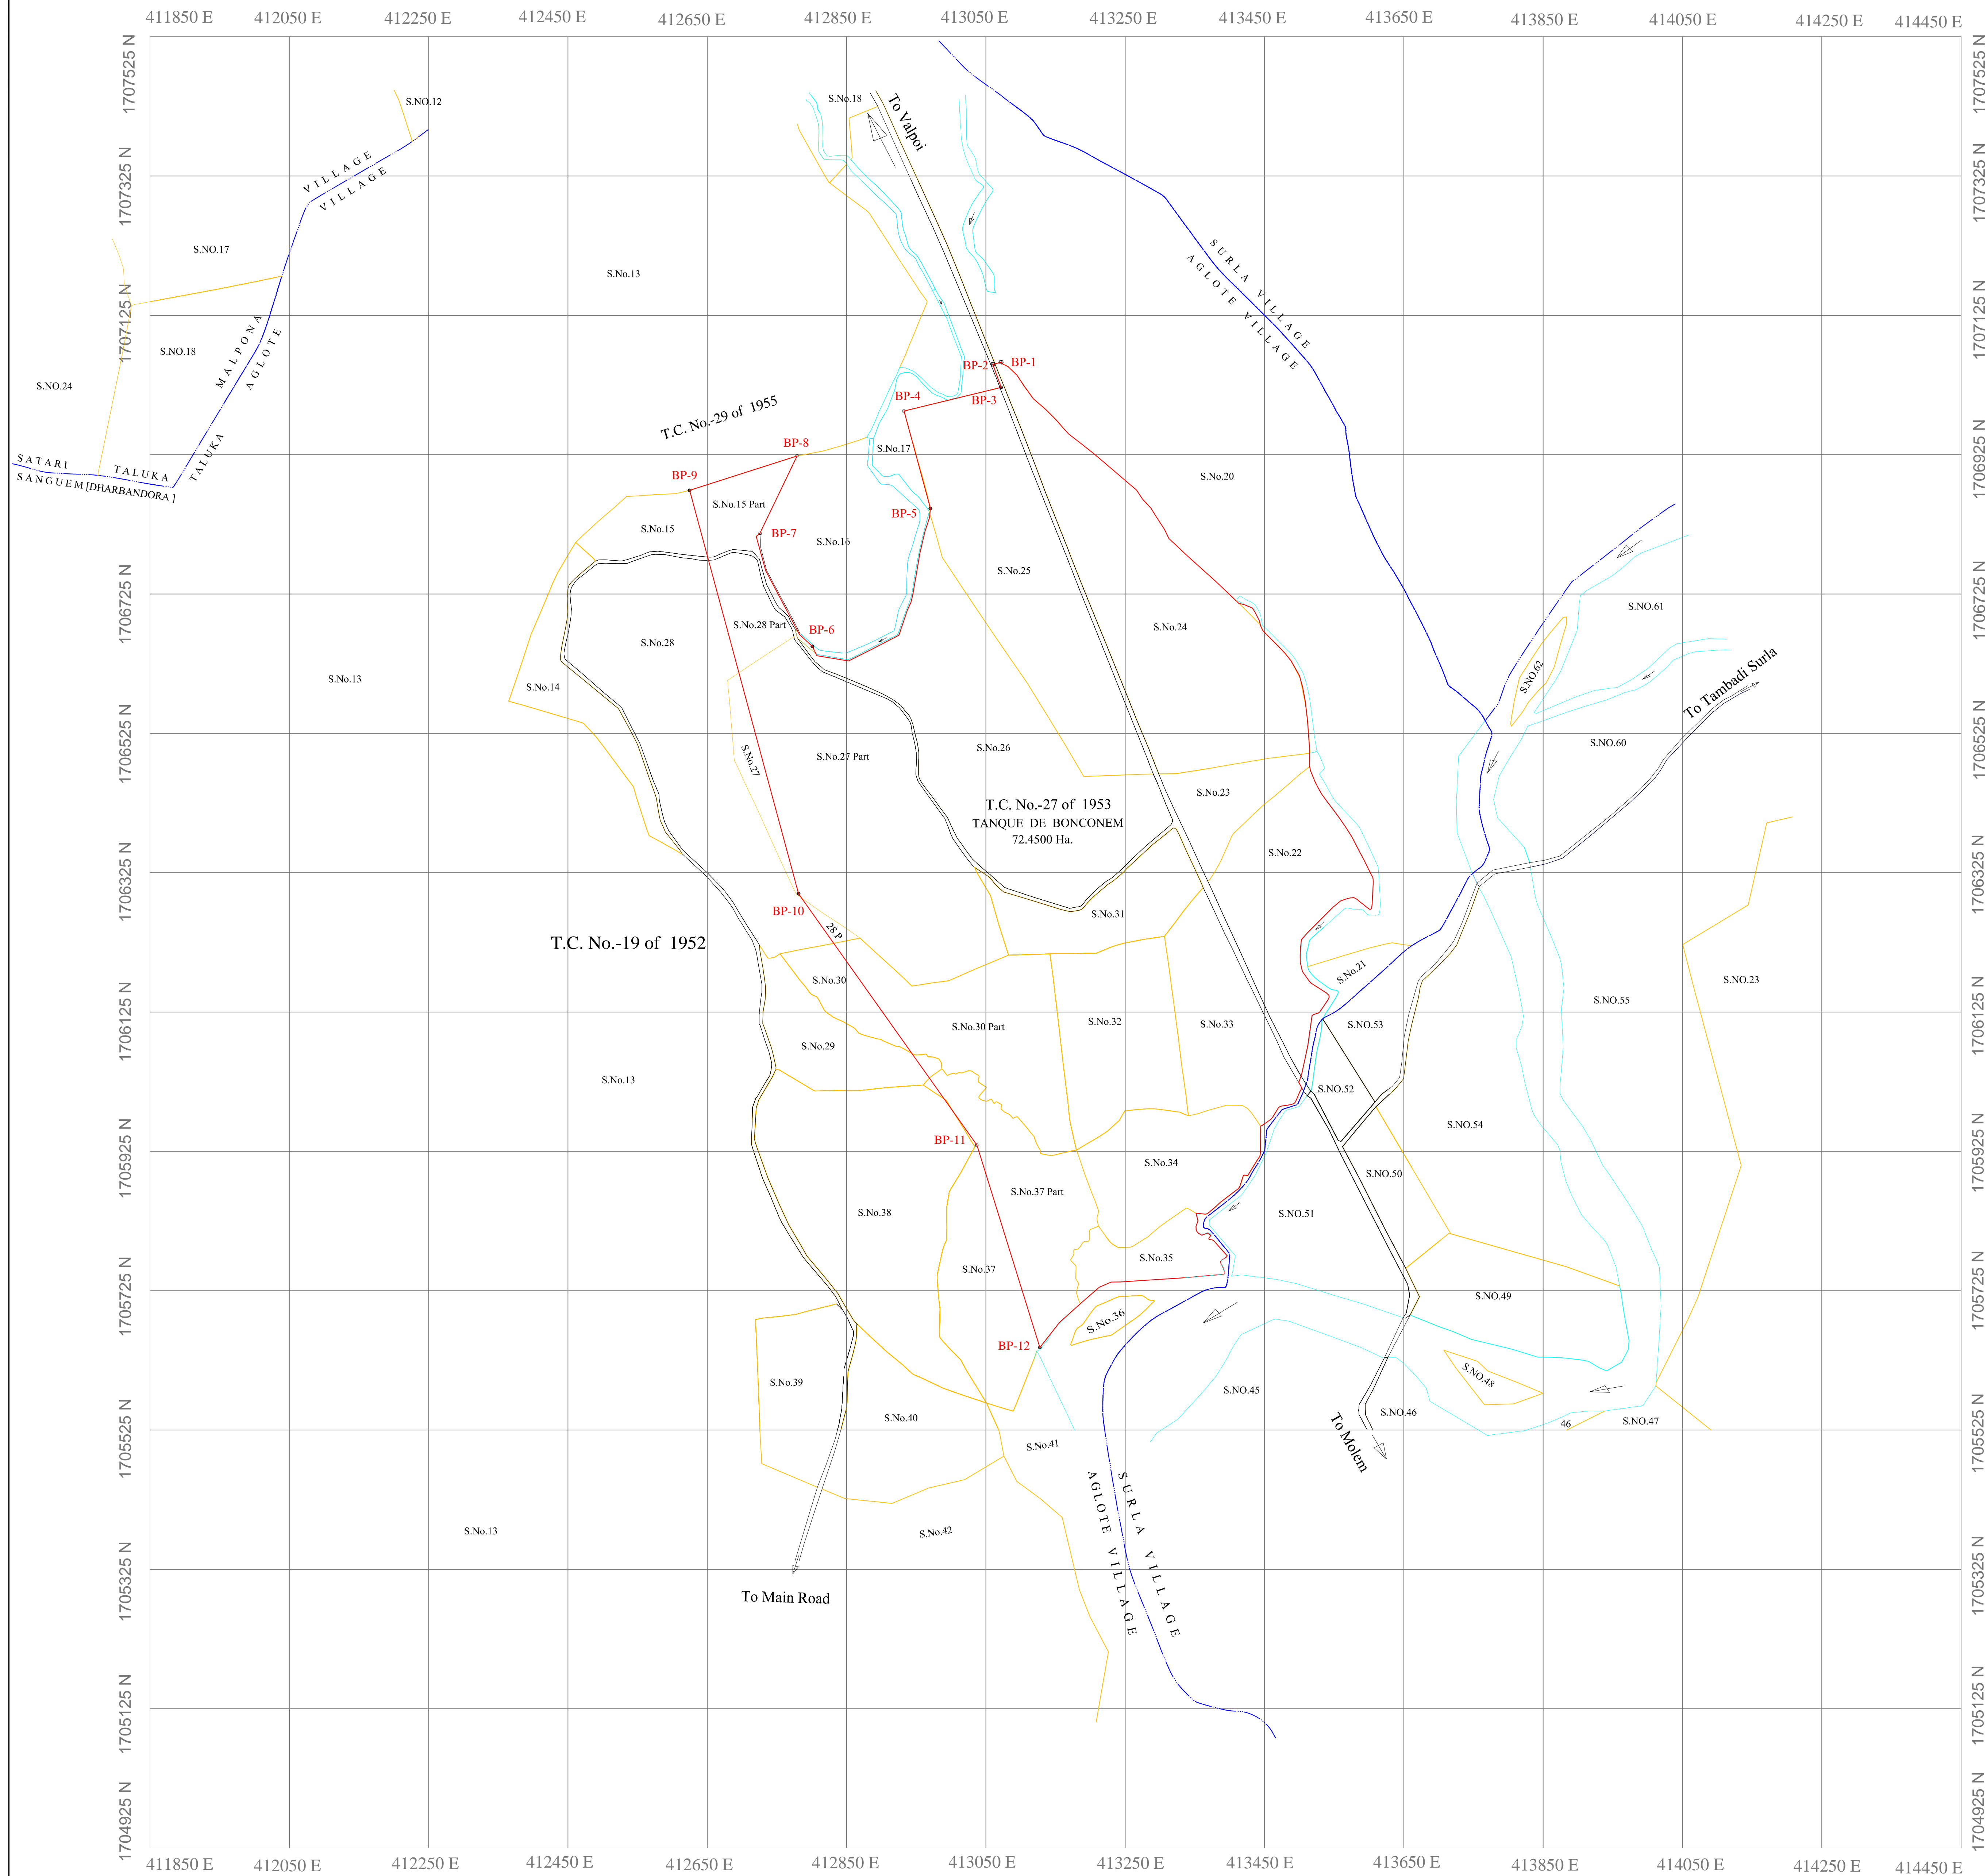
411850 E 412050 E 412250 E 412450 E 412650 E 412850 E 413050 E 413250 E 413450 E 413650 E 413850 E 414050 E 414250 E 414450 E

1707525 N
1707325 N
1707125 N
1706925 N
1706725 N
1706525 N
1706325 N
1706125 N
1705925 N
1705725 N
1705525 N
1705325 N
1705125 N
1704925 N

S.NO.12
S.No.18
To Valpoi
VILLAGE
VILLAGE
S.NO.17
S.No.13
SURLA VILLAGE
AGLOTE VILLAGE
MALPONA
AGLOTE
S.NO.18
S.NO.24
BP-2
BP-1
BP-4
BP-3
T.C. No.-29 of 1955
BP-8
S.No.17
SATARI
TALUKA
TALUKA
SANGUEM [DHARBANDORA ]
BP-9
S.No.20
S.No.15 Part
BP-5
S.No.15
BP-7
S.No.16
S.No.25
S.NO.61
S.No.24
S.No.28 Part
BP-6
S.No.28
S.NO.62
S.No.13
S.No.14
To Tambadi Surla
S.No.27
S.No.27 Part
S.No.26
S.NO.60
T.C. No.-27 of 1953
TANQUE DE BONCONEM
72.4500 Ha.
S.No.23
S.No.22
BP-10
S.No.31
28 P
T.C. No.-19 of 1952
S.No.21
S.NO.23
S.No.30
S.NO.55
S.No.30 Part
S.No.32
S.No.33
S.NO.53
S.No.29
S.No.13
S.NO.52
S.NO.54
BP-11
S.No.34
S.NO.50
S.No.37 Part
S.NO.51
S.No.38
S.No.35
S.No.37
S.NO.49
S.No.36
BP-12
S.NO.48
S.No.39
S.NO.45
S.NO.46
To Molem
S.No.40
46
S.NO.47
S.No.41
SURLA VILLAGE
AGLOTE VILLAGE
S.No.13
S.No.42
To Main Road